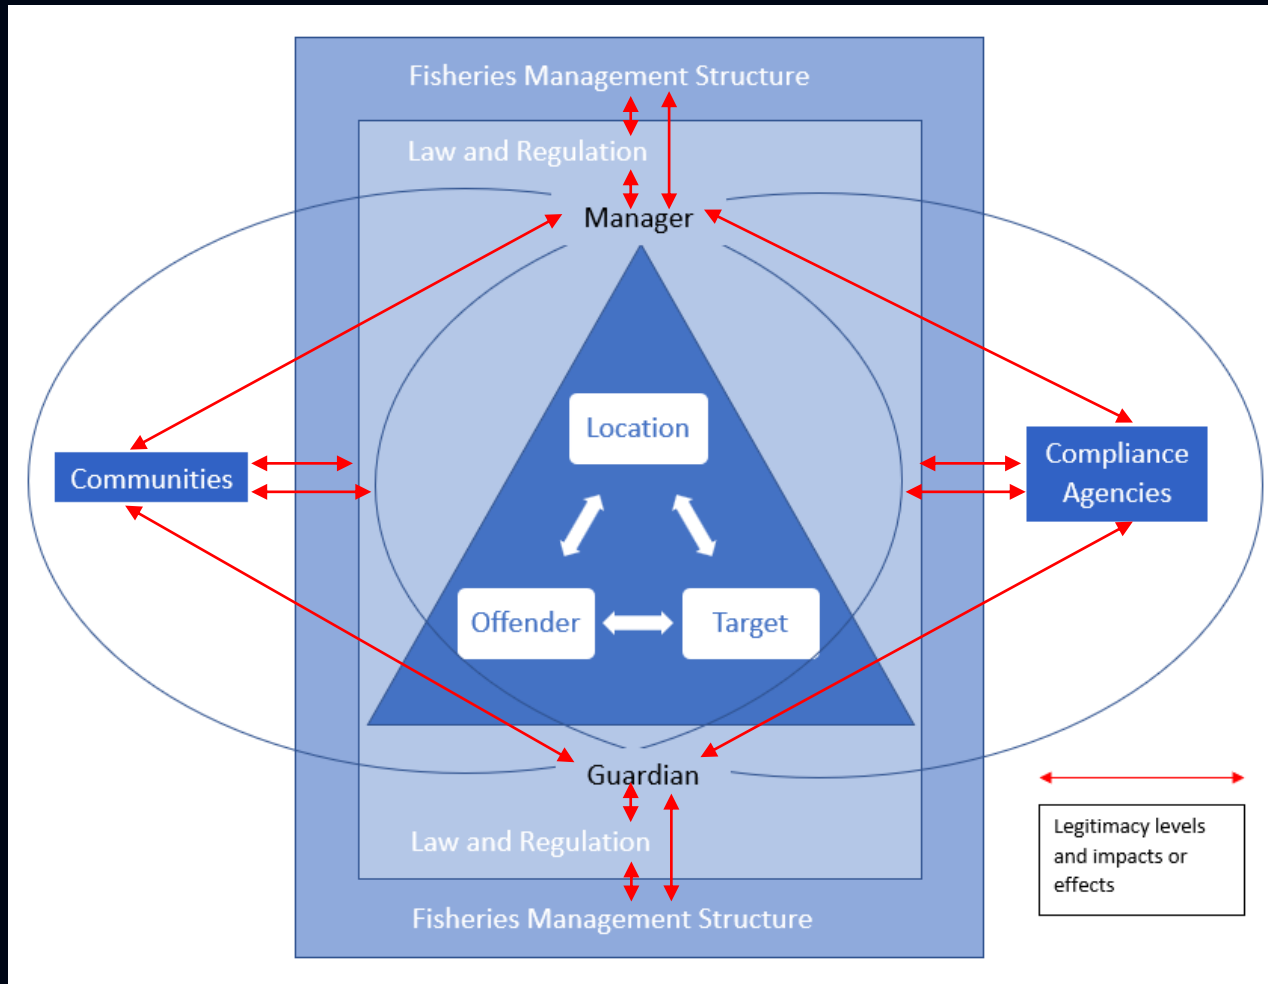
Fisheries Management Structure

Law and Regulation

Manager

Location

Communities

Compliance Agencies

Offender

Target

Guardian

Law and Regulation

Fisheries Management Structure

Legitimacy levels and impacts or effects